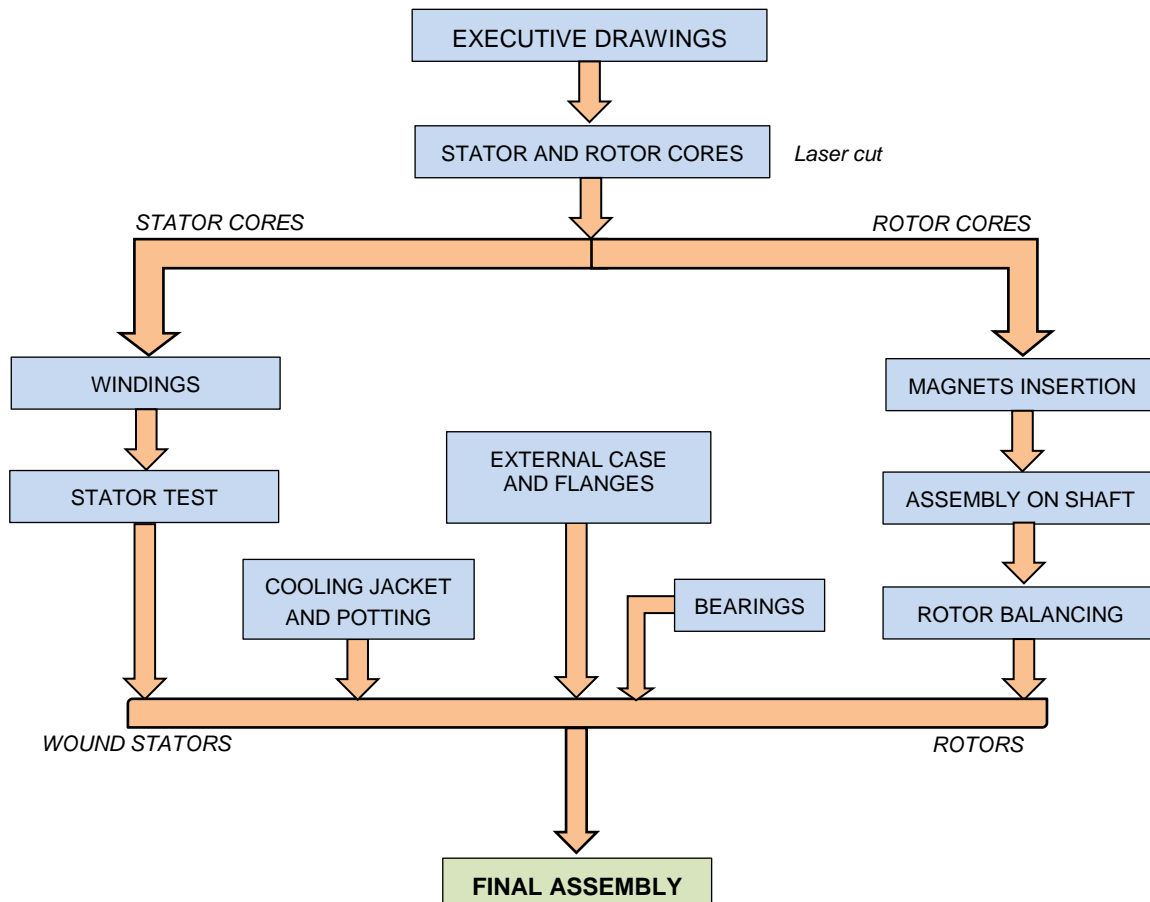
EXECUTIVE DRAWINGS

STATOR AND ROTOR CORES

Laser cut

STATOR CORES

ROTOR CORES

WINDINGS

MAGNETS INSERTION

EXTERNAL CASE AND FLANGES

STATOR TEST

ASSEMBLY ON SHAFT

COOLING JACKET AND POTTING

BEARINGS

ROTOR BALANCING

WOUND STATORS

ROTORS

FINAL ASSEMBLY